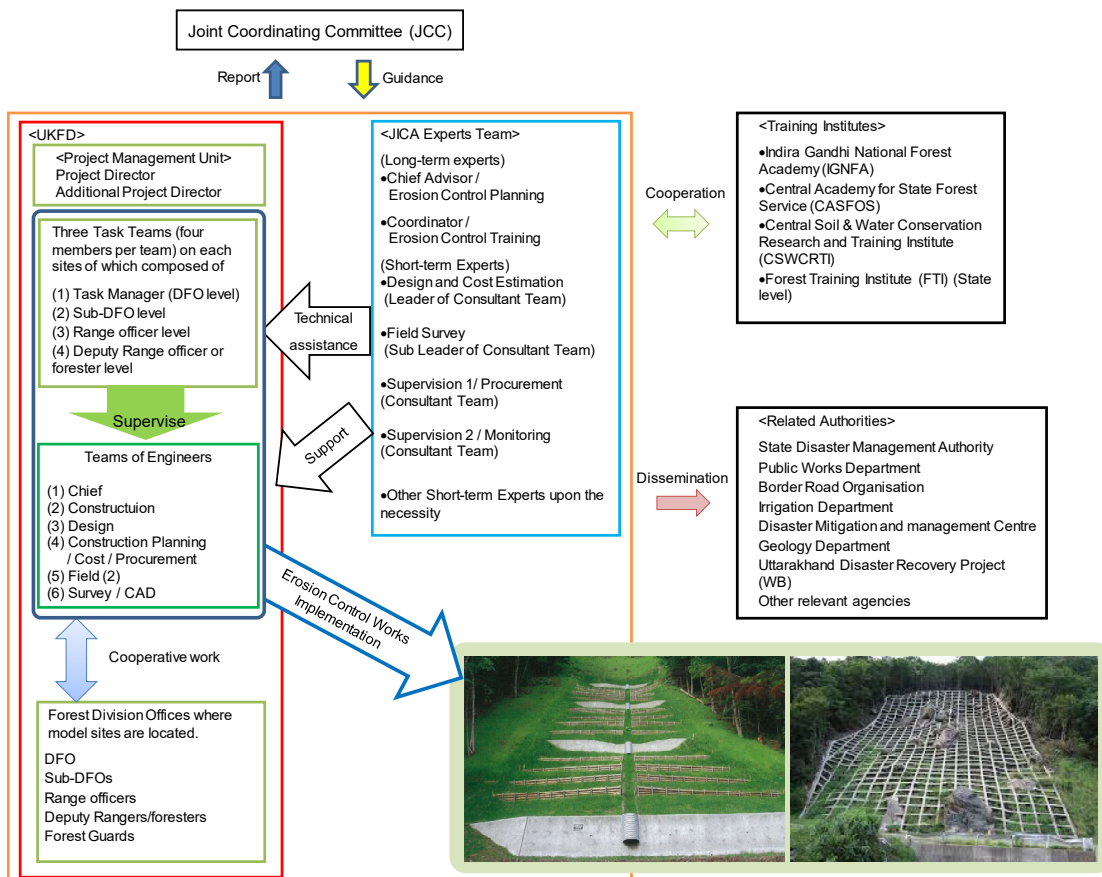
Joint Coordinating Committee (JCC)

Report

Guidance

<UKFD>

<Project Management Unit>
Project Director
Additional Project Director

Three Task Teams (four members per team) on each sites of which composed of

(1) Task Manager (DFO level)
(2) Sub-DFO level
(3) Range officer level
(4) Deputy Range officer or forester level

Supervise

Teams of Engineers

(1) Chief
(2) Constructuion
(3) Design
(4) Construction Planning / Cost / Procurement
(5) Field (2)
(6) Survey / CAD

Cooperative work

Forest Division Offices where model sites are located.

DFO
Sub-DFOs
Range officers
Deputy Rangers/foresters
Forest Guards

Technical assistance

Support

<JICA Experts Team>

(Long-term experts)
•Chief Advisor / Erosion Control Planning

•Coordinator / Erosion Control Training

(Short-term Experts)
•Design and Cost Estimation (Leader of Consultant Team)

•Field Survey (Sub Leader of Consultant Team)

•Supervision 1/ Procurement (Consultant Team)

•Supervision 2 / Monitoring (Consultant Team)

•Other Short-term Experts upon the necessity

Erosion Control Works Implementation

Cooperation

<Training Institutes>
•Indira Gandhi National Forest Academy (IGNFA)
•Central Academy for State Forest Service (CASFOS)
•Central Soil & Water Conservation Research and Training Institute (CSWCRTI)
•Forest Training Institute (FTI) (State level)

Dissemination

<Related Authorities>
State Disaster Management Authority
Public Works Department
Border Road Organisation
Irrigation Department
Disaster Mitigation and management Centre
Geology Department
Uttarakhand Disaster Recovery Project (WB)
Other relevant agencies